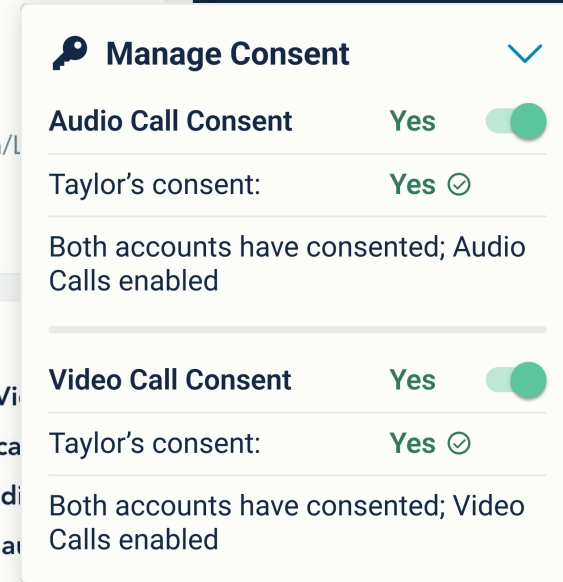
Manage Consent

Audio Call Consent Yes

Taylor's consent: Yes

Both accounts have consented; Audio Calls enabled

Video Call Consent Yes

Taylor's consent: Yes

Both accounts have consented; Video Calls enabled